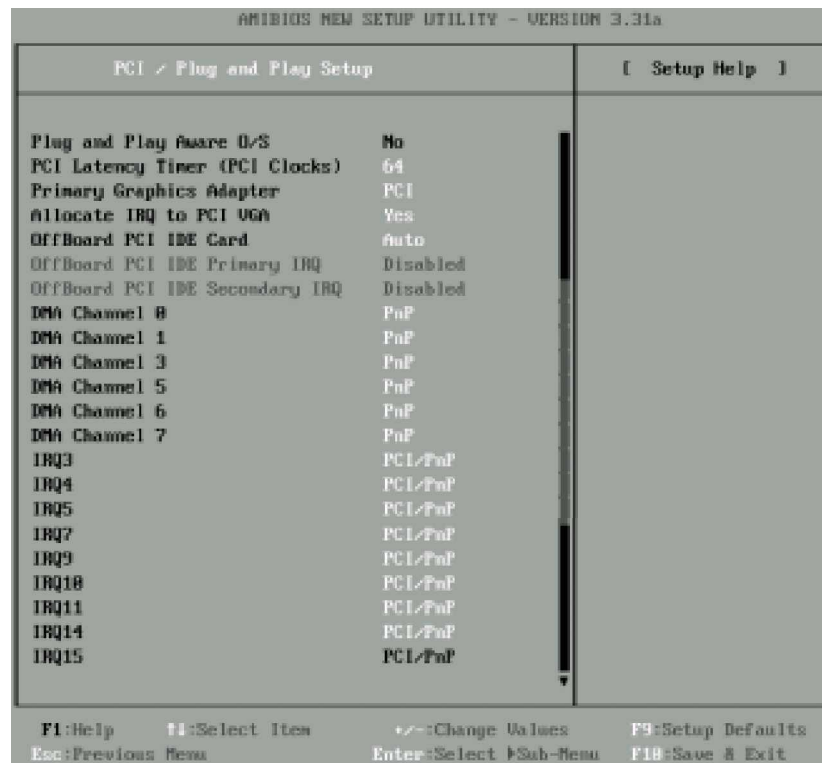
AMIBIOS NEW SETUP UTILITY - VERSION 3.31a

PCI / Plug and Play Setup

[ Setup Help ]

| | |
|---|---|
| Plug and Play Aware O/S | No |
| PCI Latency Timer (PCI Clocks) | 64 |
| Primary Graphics Adapter | PCI |
| Allocate IRQ to PCI VGA | Yes |
| OffBoard PCI IDE Card | Auto |
| OffBoard PCI IDE Primary IRQ | Disabled |
| OffBoard PCI IDE Secondary IRQ | Disabled |
| DMA Channel 0 | PnP |
| DMA Channel 1 | PnP |
| DMA Channel 3 | PnP |
| DMA Channel 5 | PnP |
| DMA Channel 6 | PnP |
| DMA Channel 7 | PnP |
| IRQ3 | PCI/PnP |
| IRQ4 | PCI/PnP |
| IRQ5 | PCI/PnP |
| IRQ7 | PCI/PnP |
| IRQ9 | PCI/PnP |
| IRQ10 | PCI/PnP |
| IRQ11 | PCI/PnP |
| IRQ14 | PCI/PnP |
| IRQ15 | PCI/PnP |

F1:Help ↑↓:Select Item +/-:Change Values F9:Setup Defaults
Esc:Previous Menu Enter:Select ▶Sub-Menu F10:Save & Exit